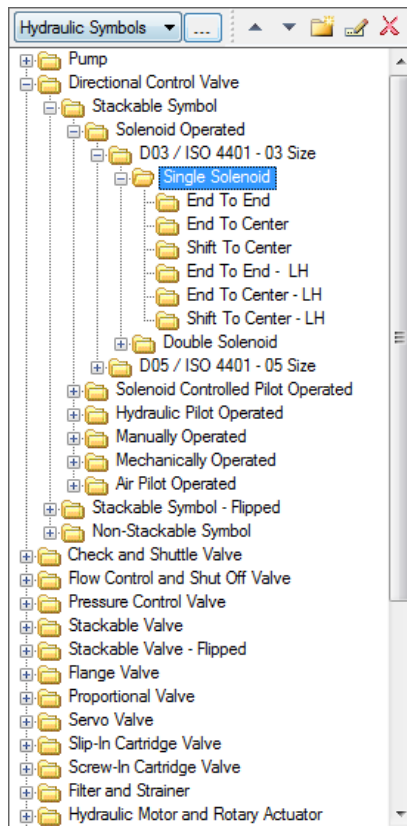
Hydraulic Symbols ...

Pump
Directional Control Valve
Stackable Symbol
Solenoid Operated
D03 / ISO 4401 - 03 Size
Single Solenoid
End To End
End To Center
Shift To Center
End To End - LH
End To Center - LH
Shift To Center - LH
Double Solenoid
D05 / ISO 4401 - 05 Size
Solenoid Controlled Pilot Operated
Hydraulic Pilot Operated
Manually Operated
Mechanically Operated
Air Pilot Operated
Stackable Symbol - Flipped
Non-Stackable Symbol
Check and Shuttle Valve
Flow Control and Shut Off Valve
Pressure Control Valve
Stackable Valve
Stackable Valve - Flipped
Flange Valve
Proportional Valve
Servo Valve
Slip-In Cartridge Valve
Screw-In Cartridge Valve
Filter and Strainer
Hydraulic Motor and Rotary Actuator